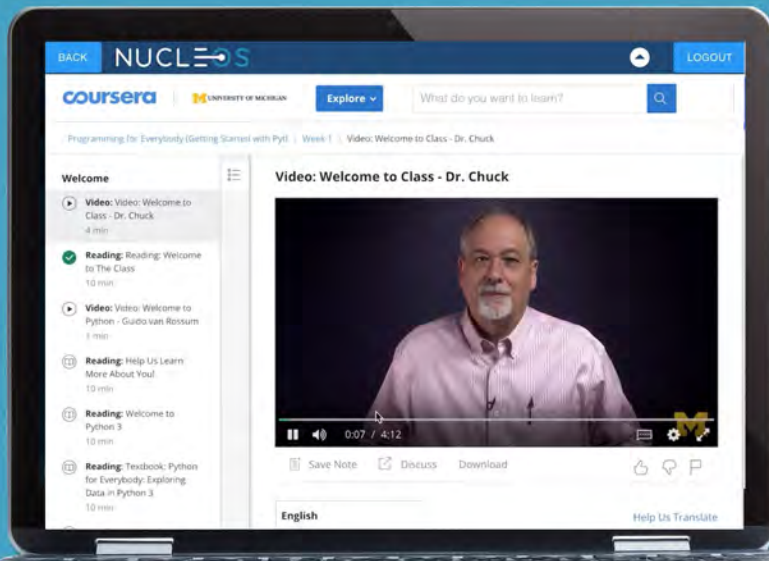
BACK NUCLEOS LOGOUT

coursera UNIVERSITY OF MICHIGAN Explore What do you want to learn?

Programming for Everybody (Getting Started with Pyt) | Week 1 | Video: Welcome to Class - Dr. Chuck

Welcome

Video: Video: Welcome to Class - Dr. Chuck
4 min

Reading: Reading: Welcome to The Class
10 min

Video: Video: Welcome to Python - Guido van Rossum
1 min

Reading: Help Us Learn More About You!
10 min

Reading: Welcome to Python 3
10 min

Reading: Textbook: Python for Everybody: Exploring Data in Python 3
10 min

Video: Welcome to Class - Dr. Chuck

0:07 / 4:12

Save Note Discuss Download

English

Help Us Translate